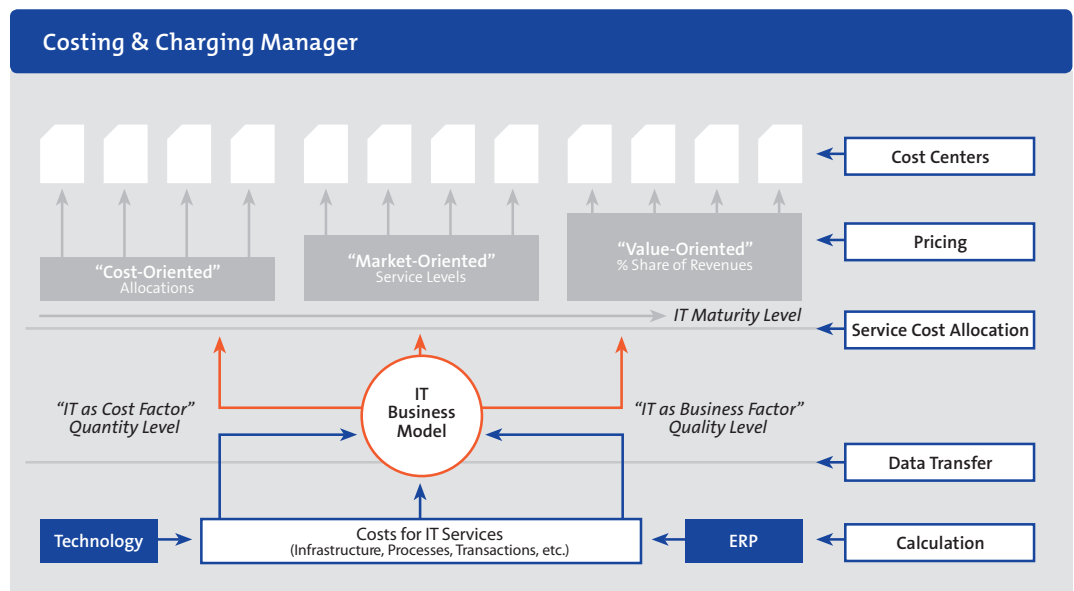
Costing & Charging Manager

Cost Centers

"Cost-Oriented"
Allocations

"Market-Oriented"
Service Levels

"Value-Oriented"
% Share of Revenues

Pricing

IT Maturity Level

Service Cost Allocation

"IT as Cost Factor"
Quantity Level

IT Business Model

"IT as Business Factor"
Quality Level

Data Transfer

Technology

Costs for IT Services
(Infrastructure, Processes, Transactions, etc.)

ERP

Calculation